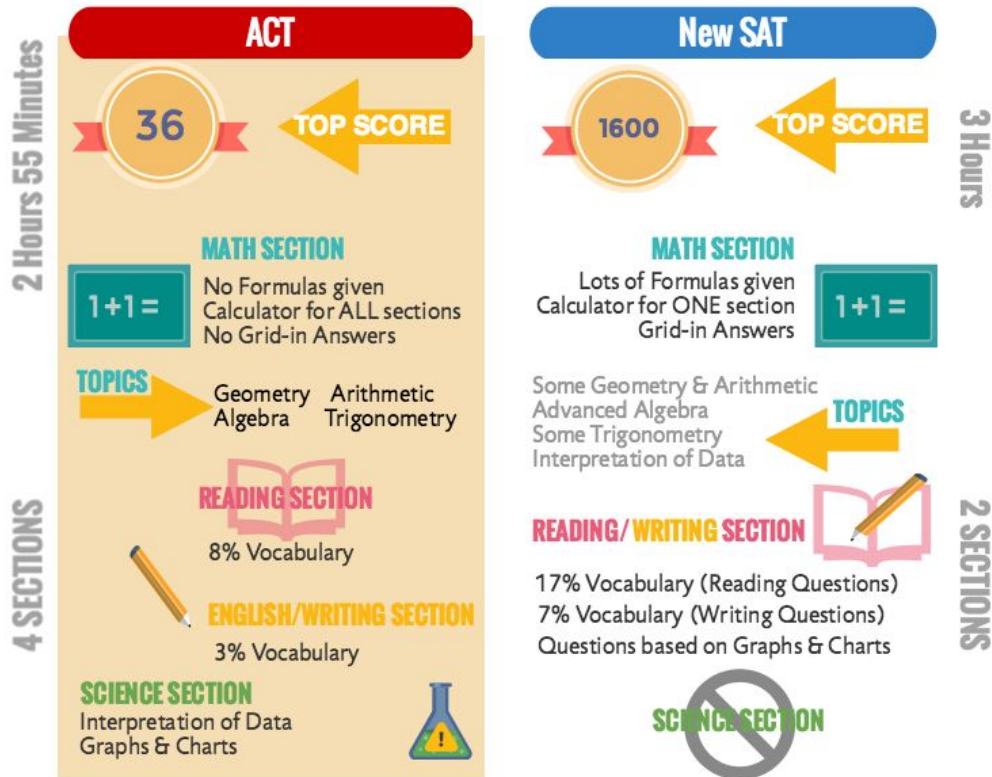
ACT

2 Hours 55 Minutes

36

TOP SCORE

MATH SECTION

1+1=

No Formulas given
Calculator for ALL sections
No Grid-in Answers

TOPICS

Geometry Arithmetic
Algebra Trigonometry

READING SECTION

8% Vocabulary

4 SECTIONS

ENGLISH/WRITING SECTION

3% Vocabulary

SCIENCE SECTION
Interpretation of Data
Graphs & Charts

New SAT

1600

TOP SCORE

3 Hours

MATH SECTION

Lots of Formulas given
Calculator for ONE section
Grid-in Answers

1+1=

Some Geometry & Arithmetic
Advanced Algebra
Some Trigonometry
Interpretation of Data

TOPICS

READING/ WRITING SECTION

2 SECTIONS

17% Vocabulary (Reading Questions)
7% Vocabulary (Writing Questions)
Questions based on Graphs & Charts

SCIENCE SECTION